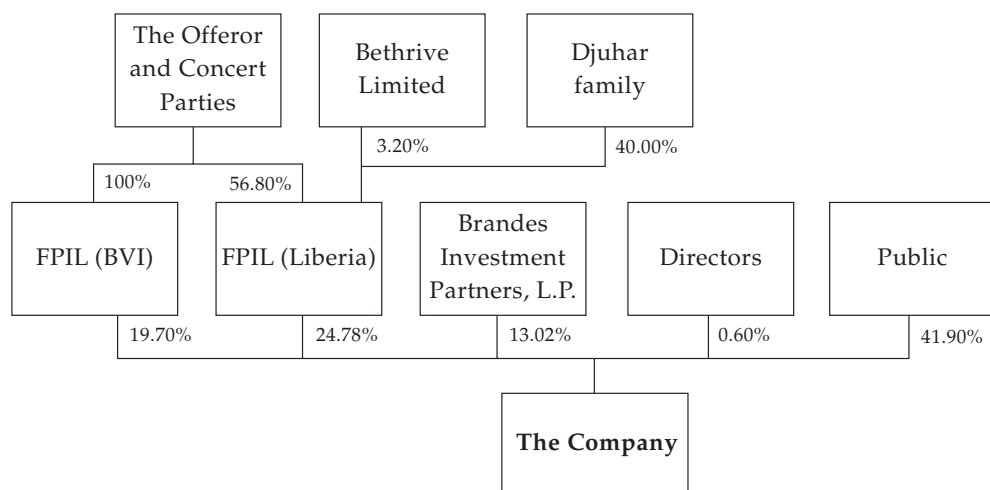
The Offeror and Concert Parties

Bethrive Limited

Djuhar family

3.20%

40.00%

100%

56.80%

FPIL (BVI)

FPIL (Liberia)

Brandes Investment Partners, L.P.

Directors

Public

19.70%

24.78%

13.02%

0.60%

41.90%

**The Company**